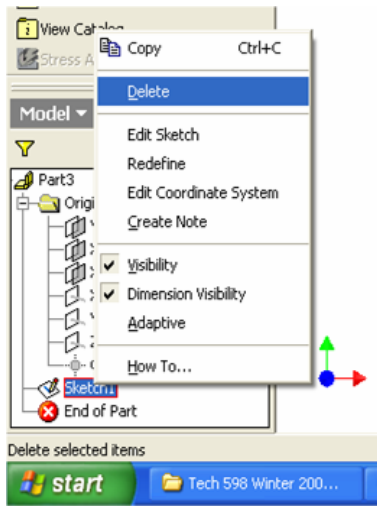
View Catalog
Stress A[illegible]
Model
Part3
Origi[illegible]
Sketch1
End of Part
Copy Ctrl+C
Delete
Edit Sketch
Redefine
Edit Coordinate System
Create Note
Visibility
Dimension Visibility
Adaptive
How To...
Delete selected items
start
Tech 598 Winter 200...